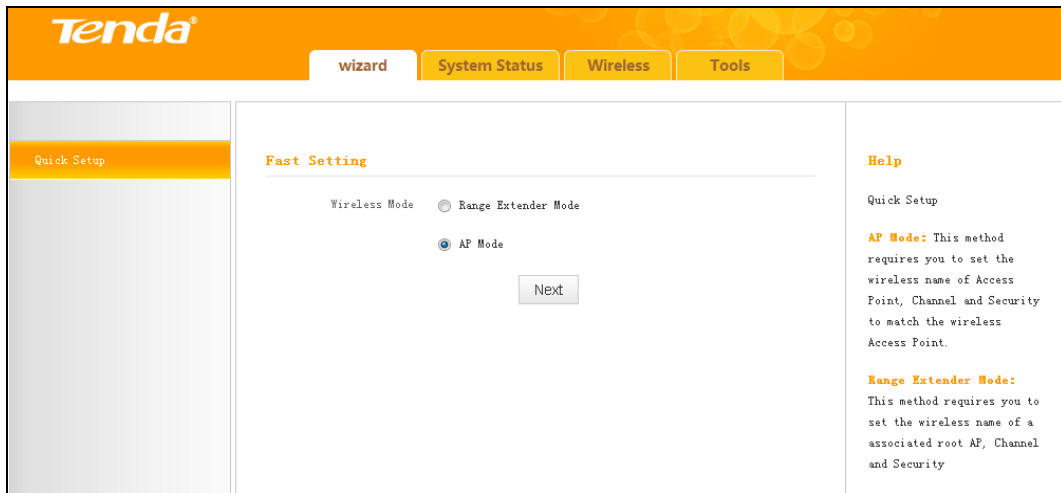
Tenda®

wizard
System Status
Wireless
Tools

Quick Setup

Fast Setting

Wireless Mode
Range Extender Mode
AP Mode

Next

Help

Quick Setup

AP Mode: This method requires you to set the wireless name of Access Point, Channel and Security to match the wireless Access Point.

Range Extender Mode: This method requires you to set the wireless name of a associated root AP, Channel and Security